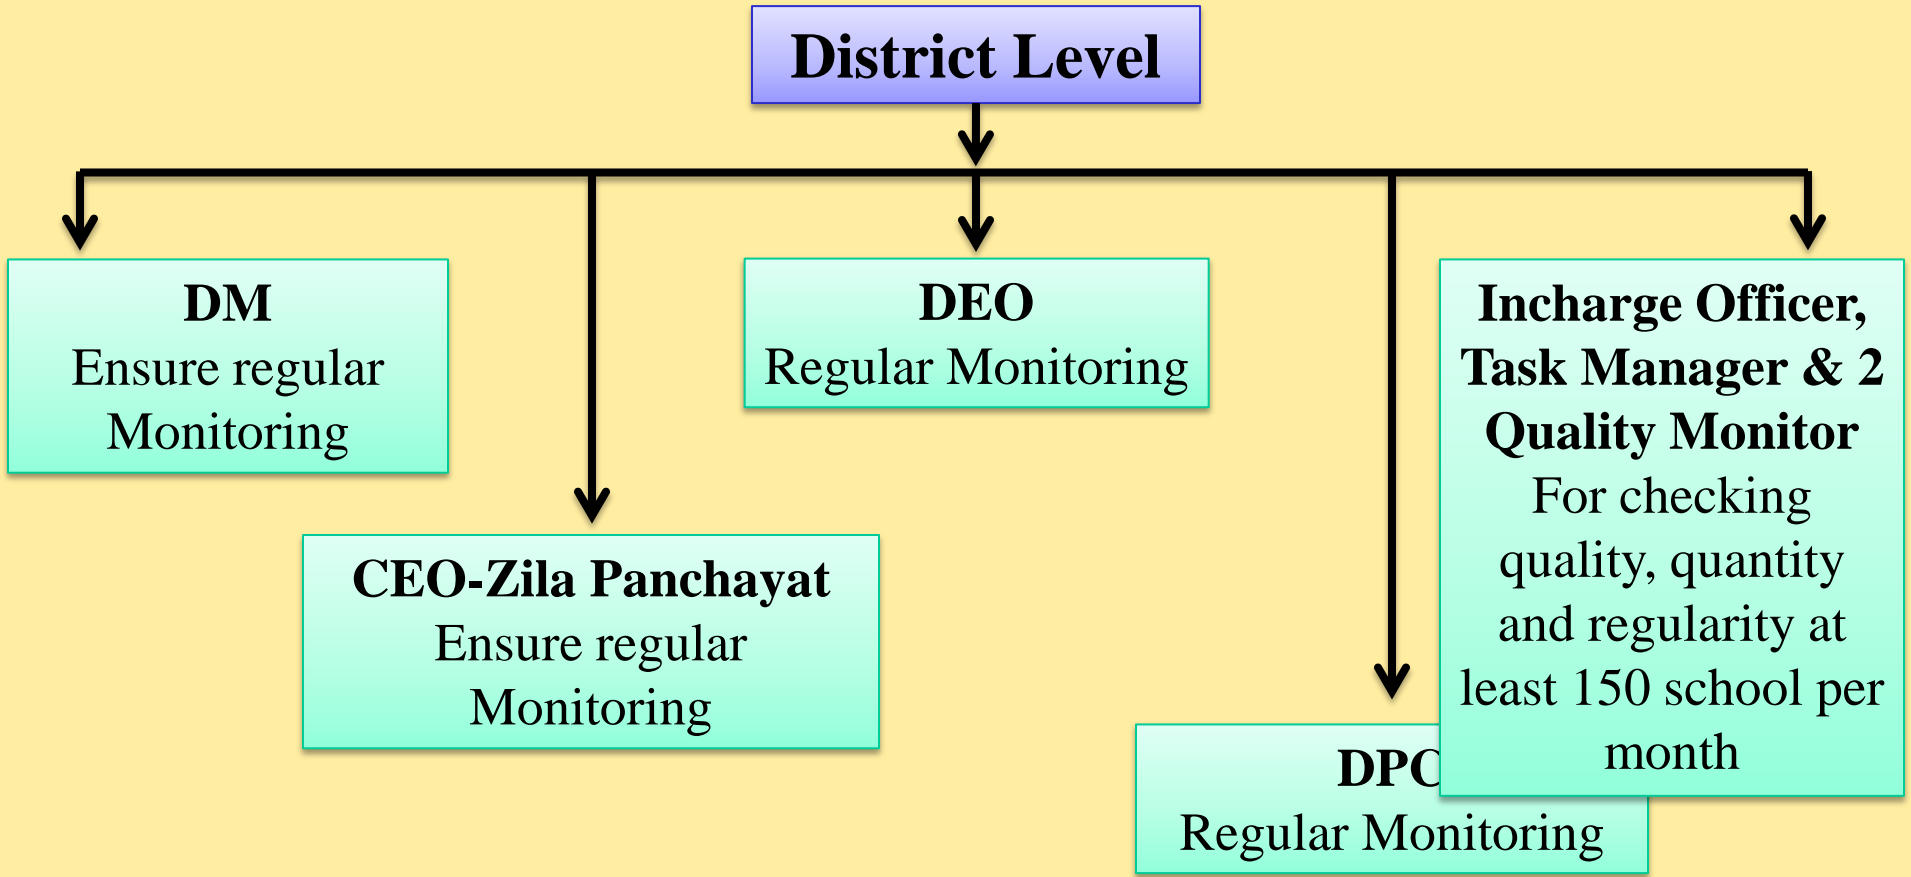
District Level

DM
Ensure regular Monitoring

CEO-Zila Panchayat
Ensure regular Monitoring

DEO
Regular Monitoring

DPC
Regular Monitoring

Incharge Officer, Task Manager & 2 Quality Monitor
For checking quality, quantity and regularity at least 150 school per month